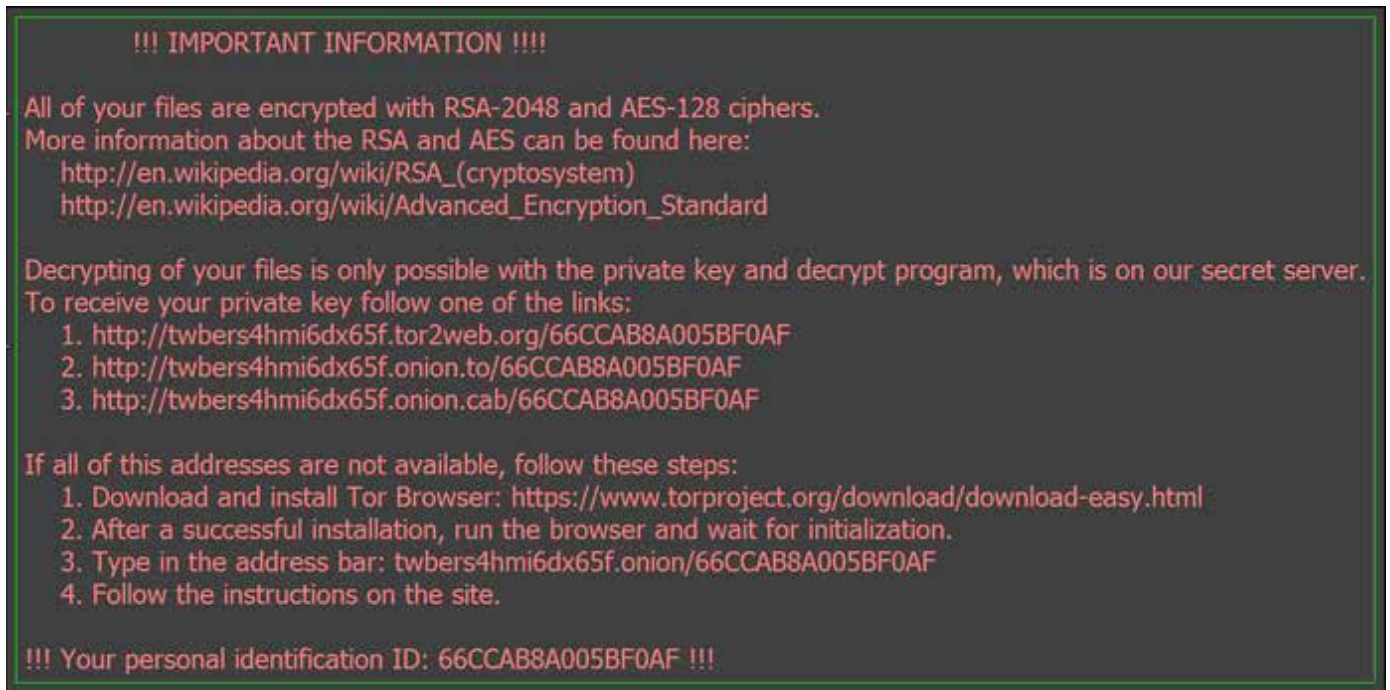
!!! IMPORTANT INFORMATION !!!!

All of your files are encrypted with RSA-2048 and AES-128 ciphers.
More information about the RSA and AES can be found here:
http://en.wikipedia.org/wiki/RSA_(cryptosystem)
http://en.wikipedia.org/wiki/Advanced_Encryption_Standard

Decrypting of your files is only possible with the private key and decrypt program, which is on our secret server.
To receive your private key follow one of the links:
1. http://twbers4hmi6dx65f.tor2web.org/66CCAB8A005BF0AF
2. http://twbers4hmi6dx65f.onion.to/66CCAB8A005BF0AF
3. http://twbers4hmi6dx65f.onion.cab/66CCAB8A005BF0AF

If all of this addresses are not available, follow these steps:
1. Download and install Tor Browser: https://www.torproject.org/download/download-easy.html
2. After a successful installation, run the browser and wait for initialization.
3. Type in the address bar: twbers4hmi6dx65f.onion/66CCAB8A005BF0AF
4. Follow the instructions on the site.

!!! Your personal identification ID: 66CCAB8A005BF0AF !!!